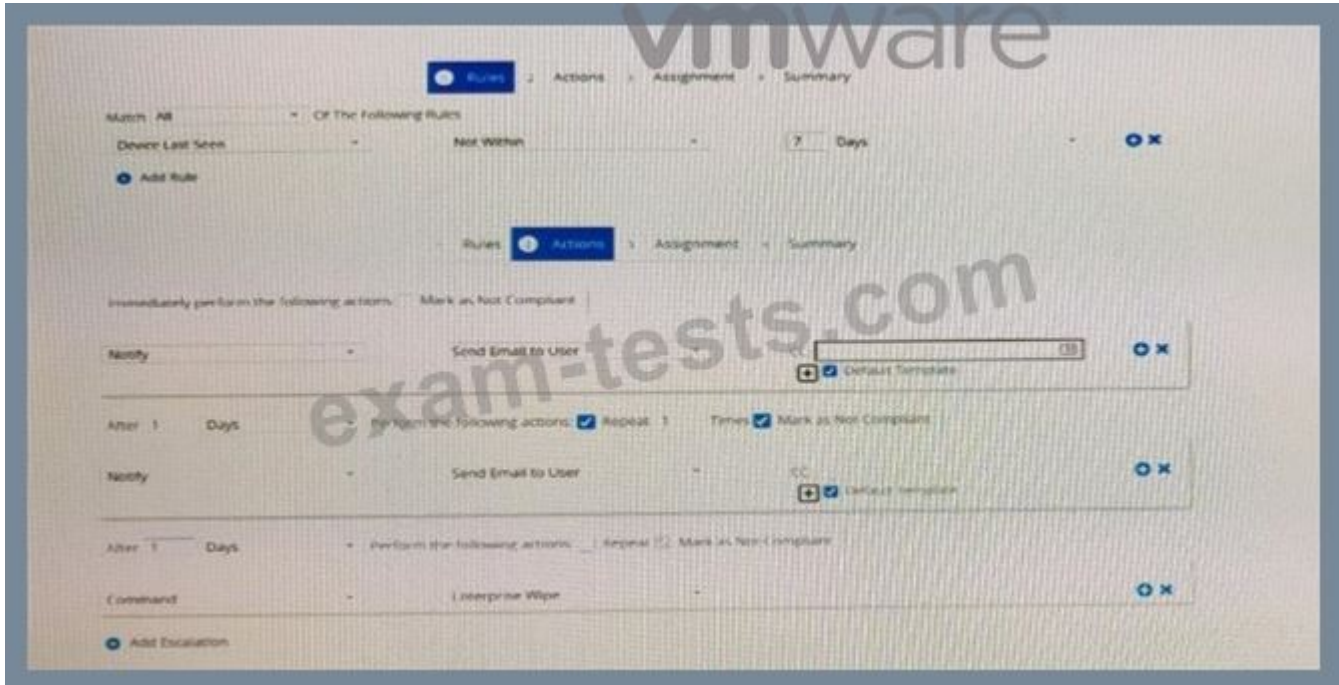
vmware

1 Rules 2 Actions 3 Assignment 4 Summary

Match All Of The Following Rules

Device Last Seen Not Within 7 Days

Add Rule

Rules 2 Actions 3 Assignment 4 Summary

Immediately perform the following actions: Mark as Not Compliant

Notify Send Email to User CC

Default Template

After 1 Days Perform the following actions: Repeat 1 Times Mark as Not Compliant

Notify Send Email to User CC

Default Template

After 1 Days Perform the following actions: Repeat Mark as Not Compliant

Command Enterprise Wipe

Add Escalation

exam-tests.com